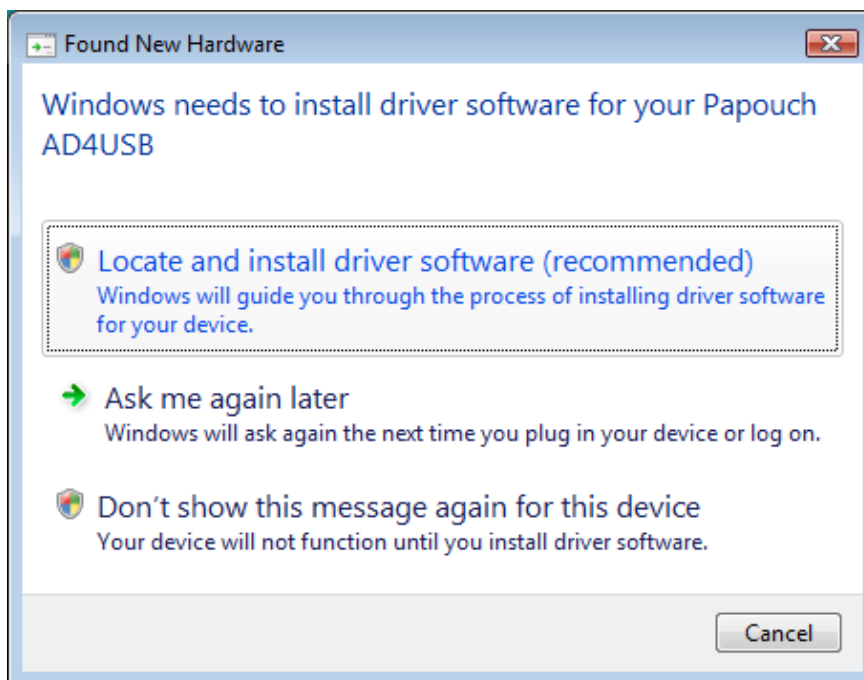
Found New Hardware

Windows needs to install driver software for your Papouch AD4USB

Locate and install driver software (recommended)
Windows will guide you through the process of installing driver software for your device.

Ask me again later
Windows will ask again the next time you plug in your device or log on.

Don't show this message again for this device
Your device will not function until you install driver software.

Cancel